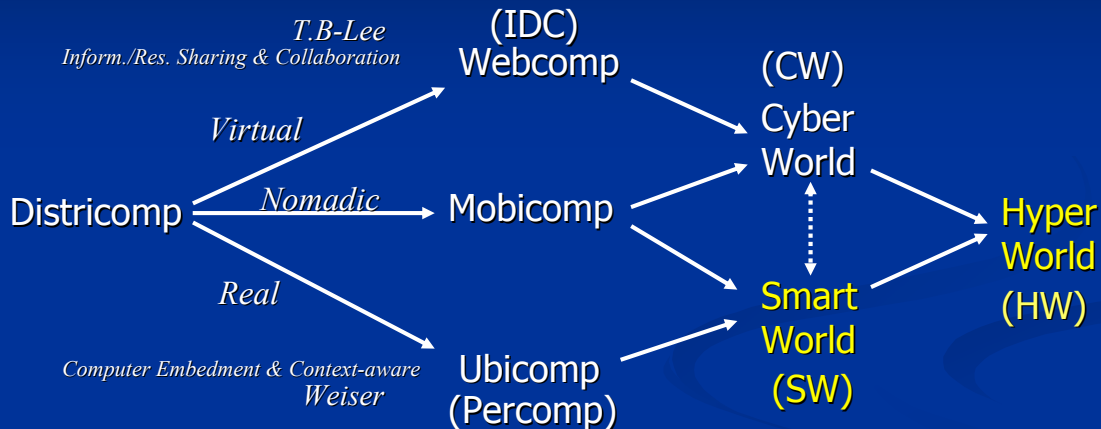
T.B-Lee
Inform./Res. Sharing & Collaboration

(IDC)
Webcomp

(CW)
Cyber
World

Virtual

Districomp

Nomadic

Mobicomp

Hyper
World
(HW)

Real

Smart
World
(SW)

Computer Embedment & Context-aware
Weiser

Ubicomp
(Percomp)